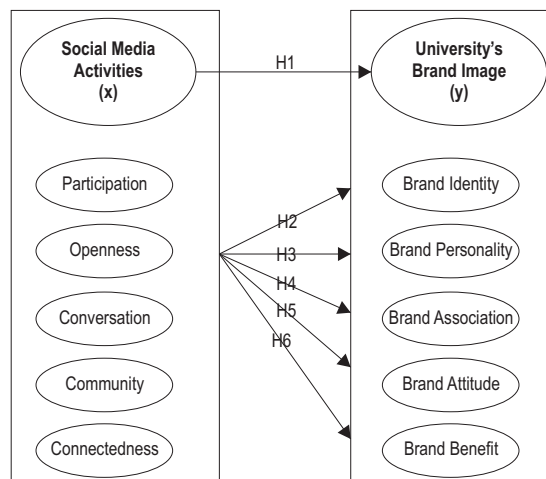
Social Media Activities
(x)

H1

University's Brand Image
(y)

Participation

Openness

Conversation

Community

Connectedness

H2

H3

H4

H5

H6

Brand Identity

Brand Personality

Brand Association

Brand Attitude

Brand Benefit